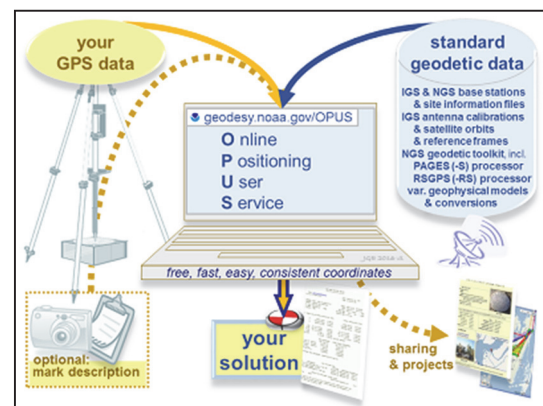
your GPS data

standard geodetic data

IGS & NGS base stations & site information files
IGS antenna calibrations & satellite orbits & reference frames
NGS geodetic toolkit, incl. PAGES (-S) processor
RSGPS (-RS) processor
var. geophysical models & conversions

geodesy.noaa.gov/OPUS

Online
Positioning
User
Service

JGR 2014-8

free, fast, easy, consistent coordinates

optional: mark description

your solution

sharing & projects